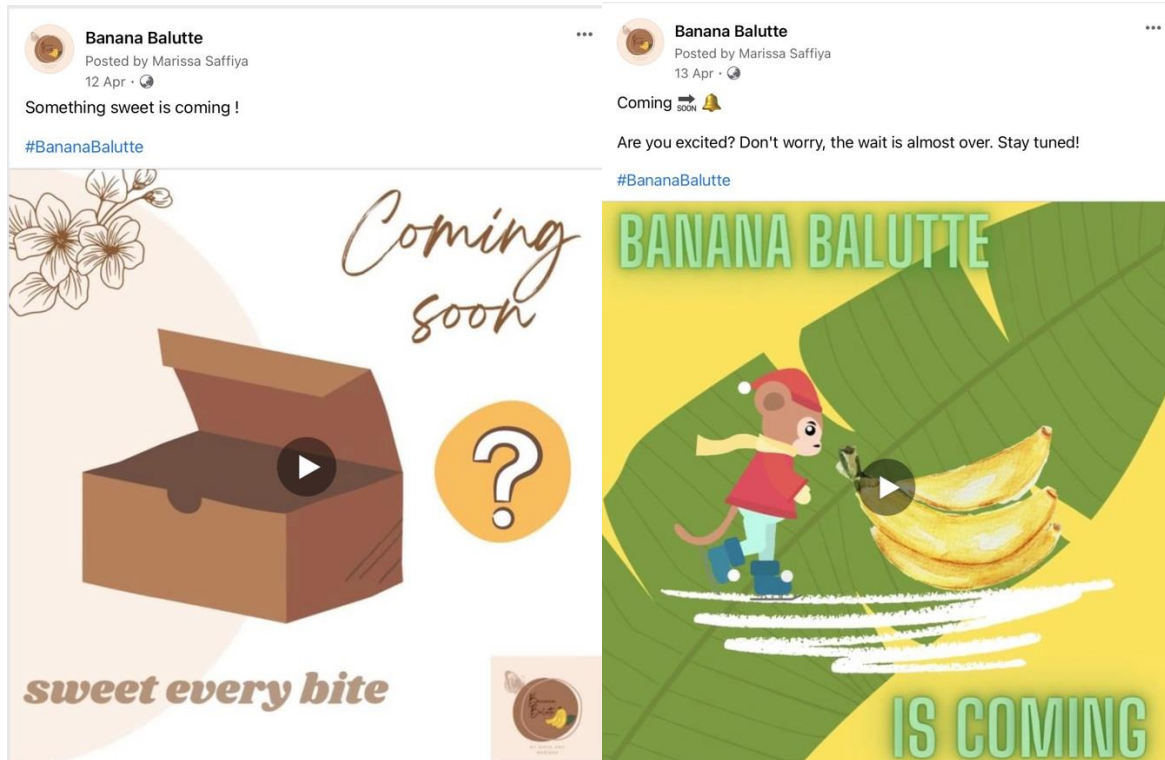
Banana Balutte
Posted by Marissa Saffiya
12 Apr ·

Something sweet is coming !

#BananaBalutte

Coming soon

?

sweet every bite

Banana Balutte

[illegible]

Banana Balutte
Posted by Marissa Saffiya
13 Apr ·

Coming 🔜 🔔

Are you excited? Don't worry, the wait is almost over. Stay tuned!

#BananaBalutte

BANANA BALUTTE

IS COMING